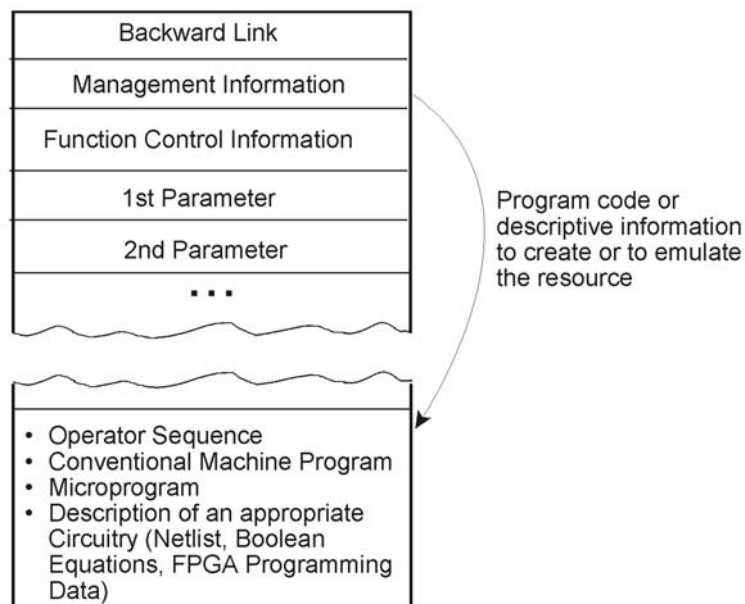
Backward Link

Management Information

Function Control Information

1st Parameter

2nd Parameter

...

Program code or descriptive information to create or to emulate the resource

- Operator Sequence
- Conventional Machine Program
- Microprogram
- Description of an appropriate Circuitry (Netlist, Boolean Equations, FPGA Programming Data)